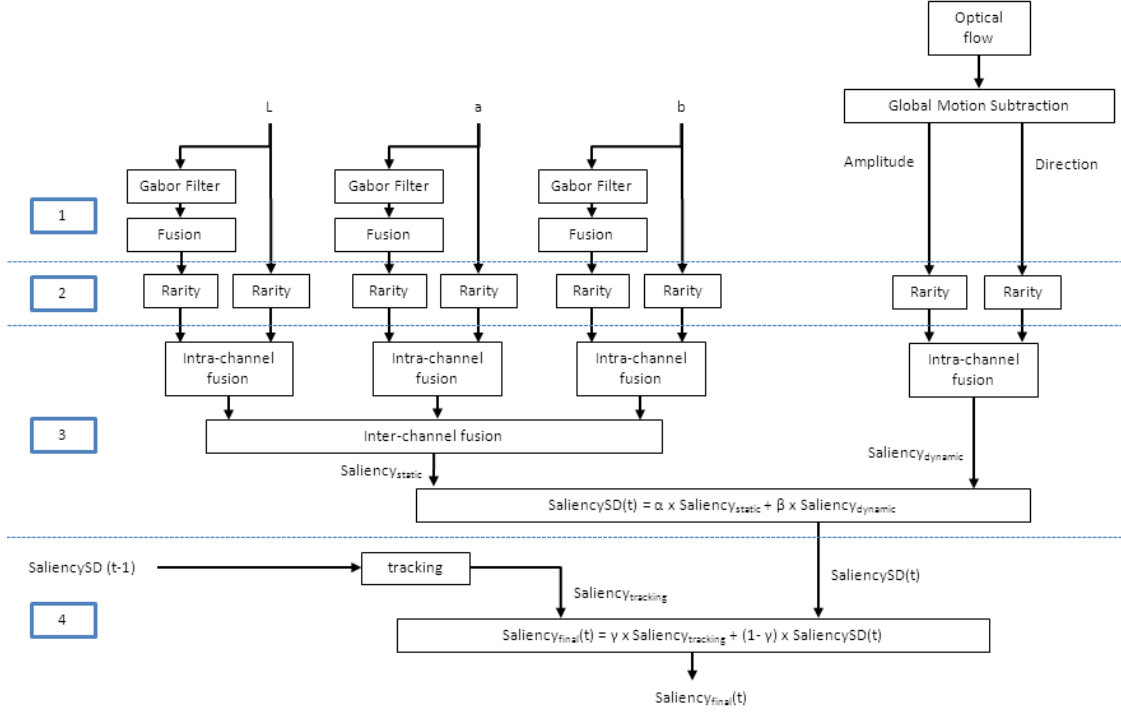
Optical flow

Global Motion Subtraction

Amplitude

Direction

L

a

b

Gabor Filter

Gabor Filter

Gabor Filter

1

Fusion

Fusion

Fusion

2

Rarity

Rarity

Rarity

Rarity

Rarity

Rarity

Rarity

Rarity

Intra-channel fusion

Intra-channel fusion

Intra-channel fusion

Intra-channel fusion

3

Inter-channel fusion

$\text{Saliency}_{\text{static}}$

$\text{Saliency}_{\text{dynamic}}$

$\text{SaliencySD(t)} = \alpha \times \text{Saliency}_{\text{static}} + \beta \times \text{Saliency}_{\text{dynamic}}$

SaliencySD (t-1)

tracking

SaliencySD(t)

$\text{Saliency}_{\text{tracking}}$

4

$\text{Saliency}_{\text{final}}\text{(t)} = \gamma \times \text{Saliency}_{\text{tracking}} + (1- \gamma) \times \text{SaliencySD(t)}$

$\text{Saliency}_{\text{final}}\text{(t)}$